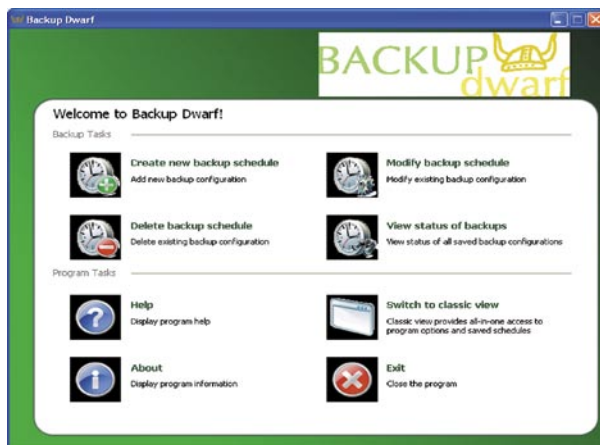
Backup Dwarf

BACKUP dwarf

Welcome to Backup Dwarf!

Backup Tasks

Create new backup schedule
Add new backup configuration

Modify backup schedule
Modify existing backup configuration

Delete backup schedule
Delete existing backup configuration

View status of backups
View status of all saved backup configurations

Program Tasks

Help
Display program help

Switch to classic view
Classic view provides all-in-one access to program options and saved schedules

About
Display program information

Exit
Close the program